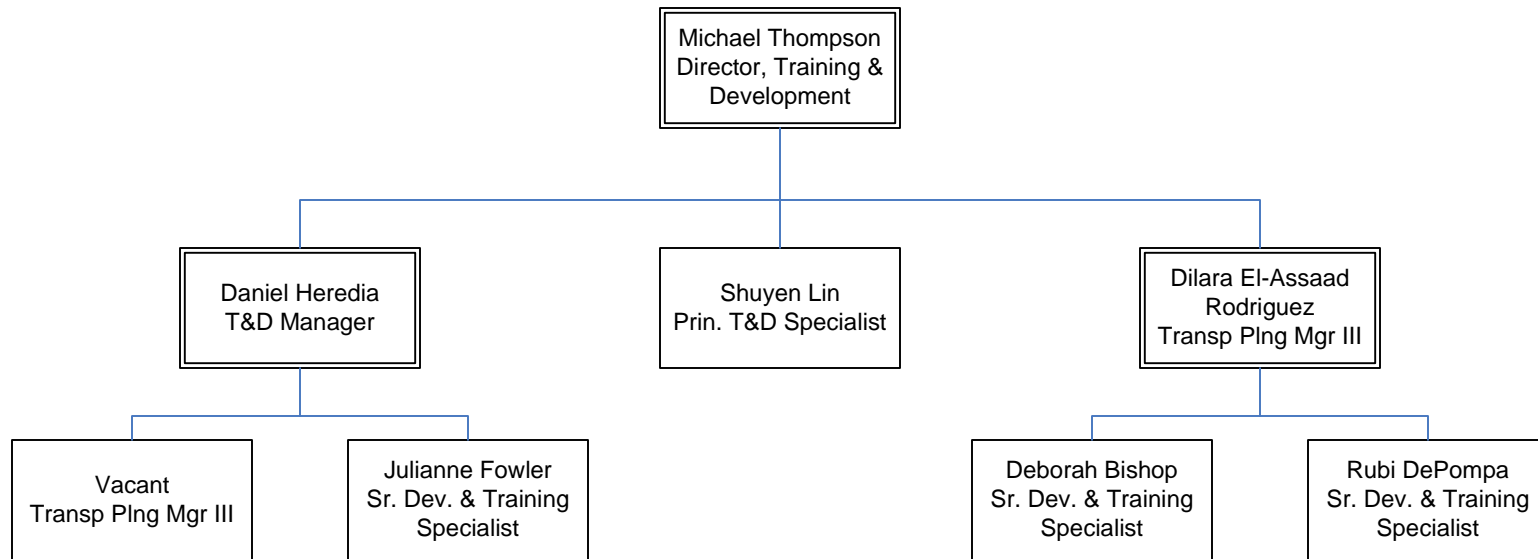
Michael Thompson
Director, Training & Development

Daniel Heredia
T&D Manager

Shuyen Lin
Prin. T&D Specialist

Dilara El-Assaad Rodriguez
Transp Plng Mgr III

Vacant
Transp Plng Mgr III

Julianne Fowler
Sr. Dev. & Training Specialist

Deborah Bishop
Sr. Dev. & Training Specialist

Rubi DePompa
Sr. Dev. & Training Specialist